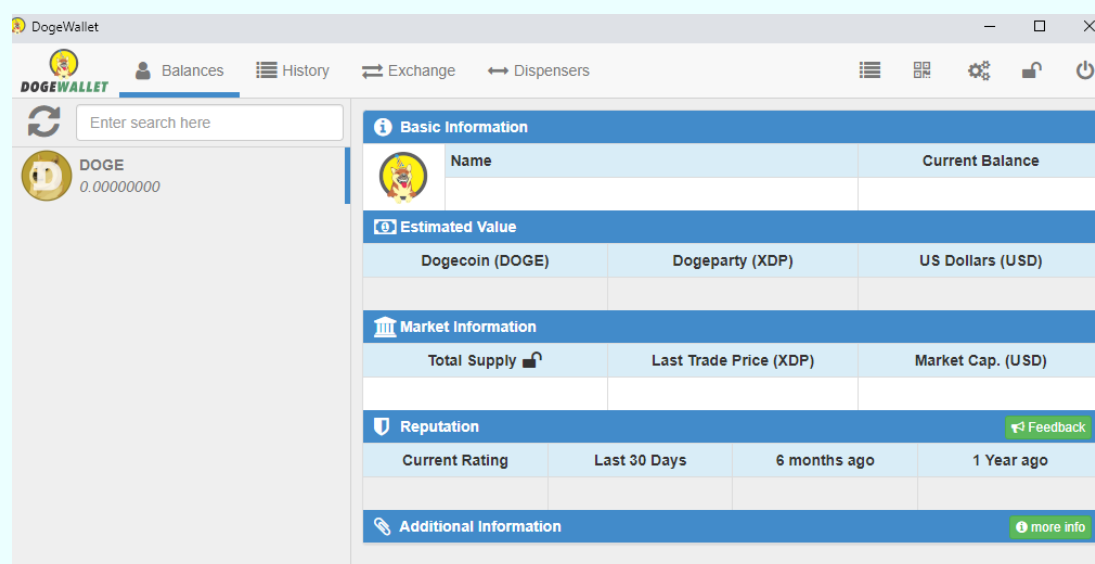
DogeWallet

DOGEWALLET

Balances History Exchange Dispensers

Enter search here

DOGE
0.00000000

Basic Information

| Name | Current Balance |
|---|---|
| | |

Estimated Value

| Dogecoin (DOGE) | Dogeparty (XDP) | US Dollars (USD) |
|---|---|---|
| | | |

Market Information

| Total Supply | Last Trade Price (XDP) | Market Cap. (USD) |
|---|---|---|
| | | |

Reputation

Feedback

| Current Rating | Last 30 Days | 6 months ago | 1 Year ago |
|---|---|---|---|
| | | | |

Additional Information

more info